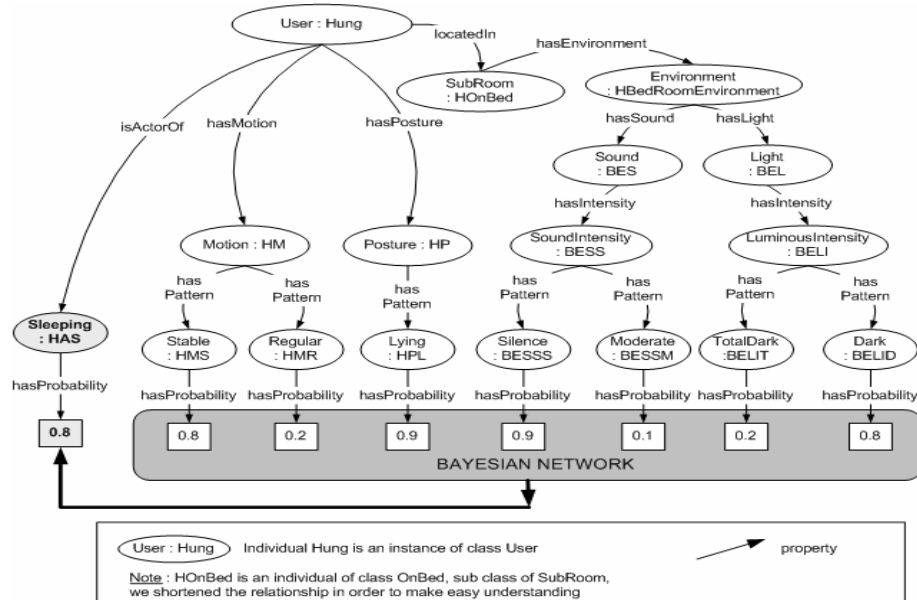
User : Hung

locatedIn

hasEnvironment

SubRoom : HOnBed

Environment : HBedRoomEnvironment

isActorOf

hasMotion

hasPosture

hasSound

hasLight

Sound : BES

Light : BEL

hasIntensity

hasIntensity

Motion : HM

Posture : HP

SoundIntensity : BESS

LuminousIntensity : BELI

has Pattern

has Pattern

has Pattern

has Pattern

has Pattern

has Pattern

has Pattern

Sleeping : HAS

Stable : HMS

Regular : HMR

Lying : HPL

Silence : BESSS

Moderate : BESSM

TotalDark :BELIT

Dark : BELID

hasProbability

hasProbability

hasProbability

hasProbability

hasProbability

hasProbability

hasProbability

hasProbability

0.8

0.8

0.2

0.9

0.9

0.1

0.2

0.8

BAYESIAN NETWORK

User : Hung Individual Hung is an instance of class User

property

Note : HOnBed is an individual of class OnBed, sub class of SubRoom, we shortened the relationship in order to make easy understanding